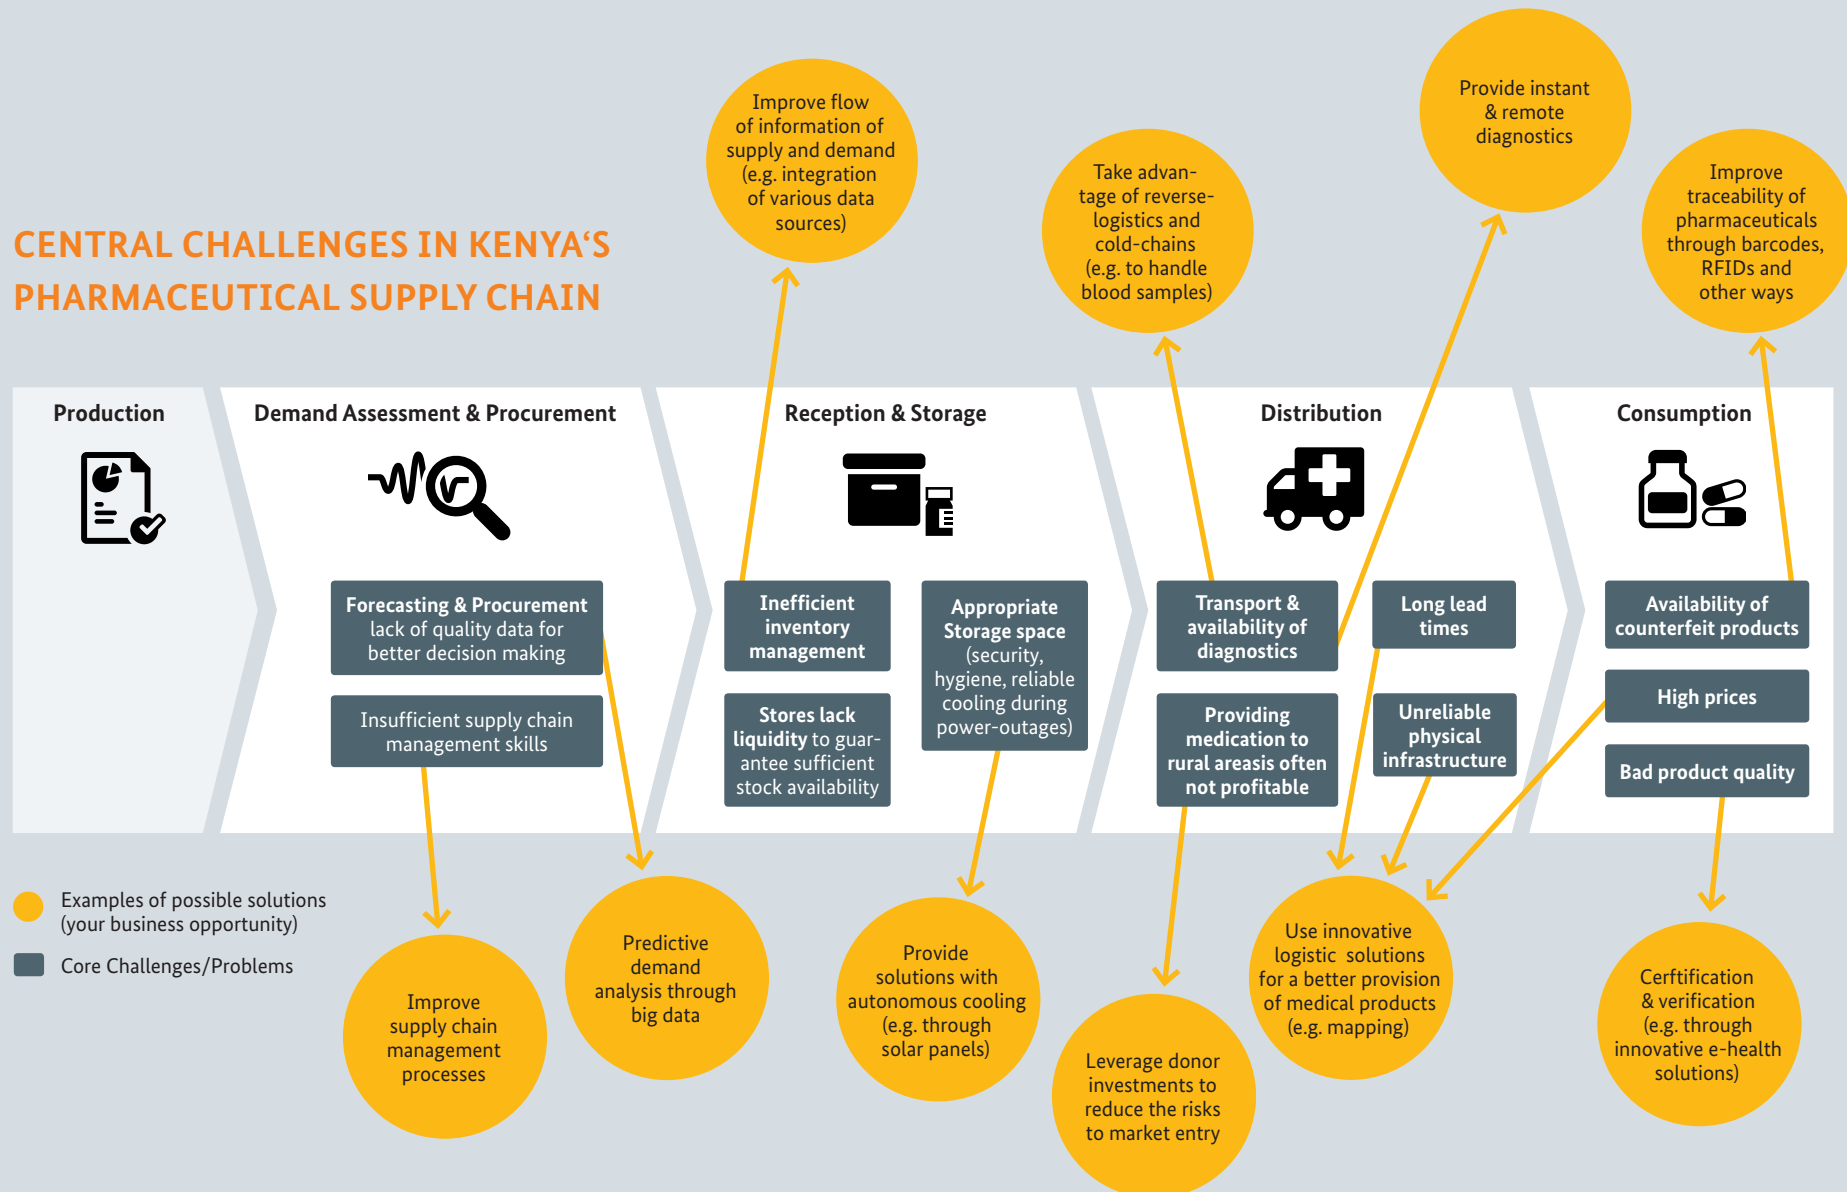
CENTRAL CHALLENGES IN KENYA'S PHARMACEUTICAL SUPPLY CHAIN

Improve flow of information of supply and demand (e.g. integration of various data sources)

Take advantage of reverse-logistics and cold-chains (e.g. to handle blood samples)

Provide instant & remote diagnostics

Improve traceability of pharmaceuticals through barcodes, RFIDs and other ways

Production

Demand Assessment & Procurement

Reception & Storage

Distribution

Consumption

Forecasting & Procurement lack of quality data for better decision making

Insufficient supply chain management skills

Inefficient inventory management

Stores lack liquidity to guarantee sufficient stock availability

Appropriate Storage space (security, hygiene, reliable cooling during power-outages)

Transport & availability of diagnostics

Long lead times

Providing medication to rural areasis often not profitable

Unreliable physical infrastructure

Availability of counterfeit products

High prices

Bad product quality

Examples of possible solutions (your business opportunity)

Core Challenges/Problems

Improve supply chain management processes

Predictive demand analysis through big data

Provide solutions with autonomous cooling (e.g. through solar panels)

Leverage donor investments to reduce the risks to market entry

Use innovative logistic solutions for a better provision of medical products (e.g. mapping)

Cerftification & verification (e.g. through innovative e-health solutions)